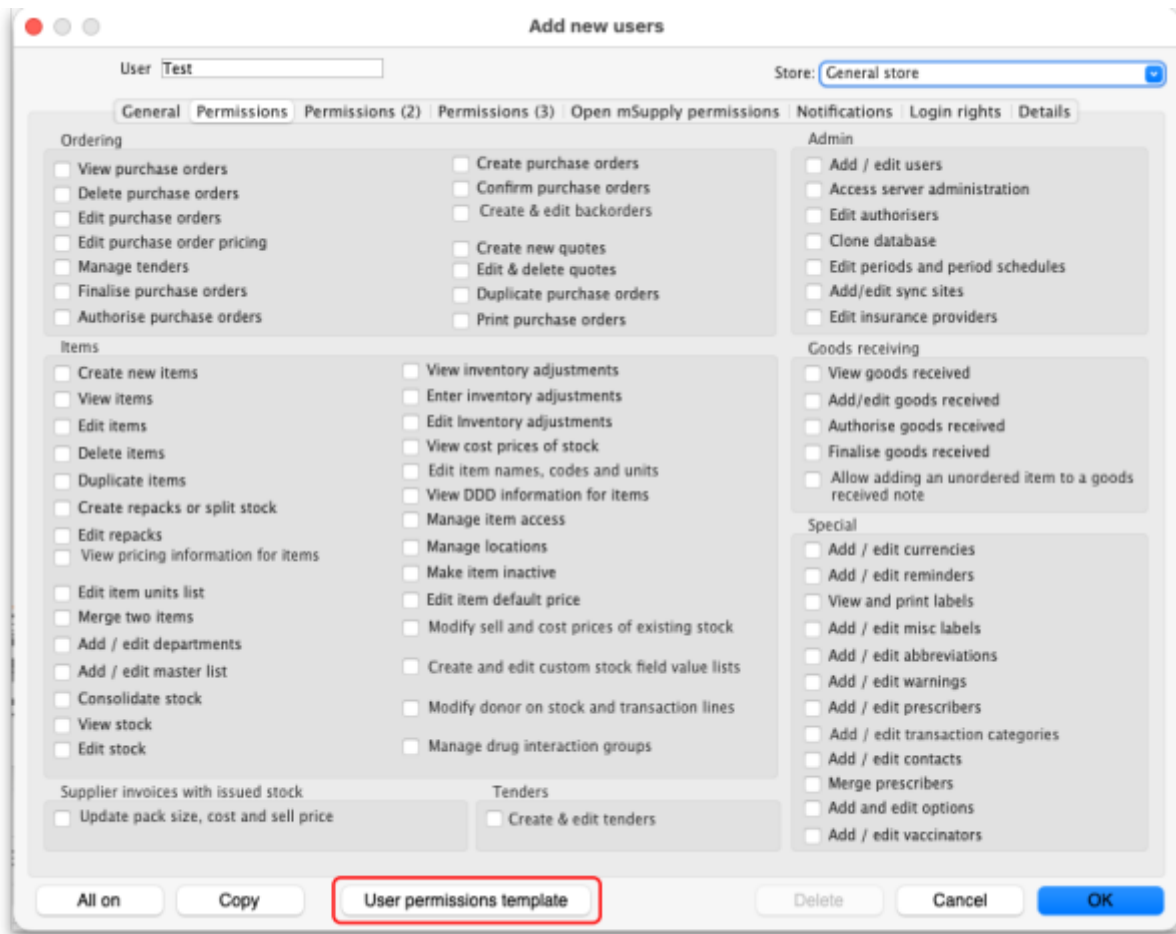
Add new users

User Test

Store: General store

General | Permissions | Permissions (2) | Permissions (3) | Open mSupply permissions | Notifications | Login rights | Details

Ordering
View purchase orders
Delete purchase orders
Edit purchase orders
Edit purchase order pricing
Manage tenders
Finalise purchase orders
Authorise purchase orders

Create purchase orders
Confirm purchase orders
Create & edit backorders
Create new quotes
Edit & delete quotes
Duplicate purchase orders
Print purchase orders

Admin
Add / edit users
Access server administration
Edit authorisers
Clone database
Edit periods and period schedules
Add/edit sync sites
Edit insurance providers

Items
Create new items
View items
Edit items
Delete items
Duplicate items
Create repacks or split stock
Edit repacks
View pricing information for items
Edit item units list
Merge two items
Add / edit departments
Add / edit master list
Consolidate stock
View stock
Edit stock

View inventory adjustments
Enter inventory adjustments
Edit Inventory adjustments
View cost prices of stock
Edit item names, codes and units
View DDD information for items
Manage item access
Manage locations
Make item inactive
Edit item default price
Modify sell and cost prices of existing stock
Create and edit custom stock field value lists
Modify donor on stock and transaction lines
Manage drug interaction groups

Goods receiving
View goods received
Add/edit goods received
Authorise goods received
Finalise goods received
Allow adding an unordered item to a goods received note

Special
Add / edit currencies
Add / edit reminders
View and print labels
Add / edit misc labels
Add / edit abbreviations
Add / edit warnings
Add / edit prescribers
Add / edit transaction categories
Add / edit contacts
Merge prescribers
Add and edit options
Add / edit vaccinators

Supplier invoices with issued stock
Update pack size, cost and sell price

Tenders
Create & edit tenders

All on
Copy
User permissions template
Delete
Cancel
OK